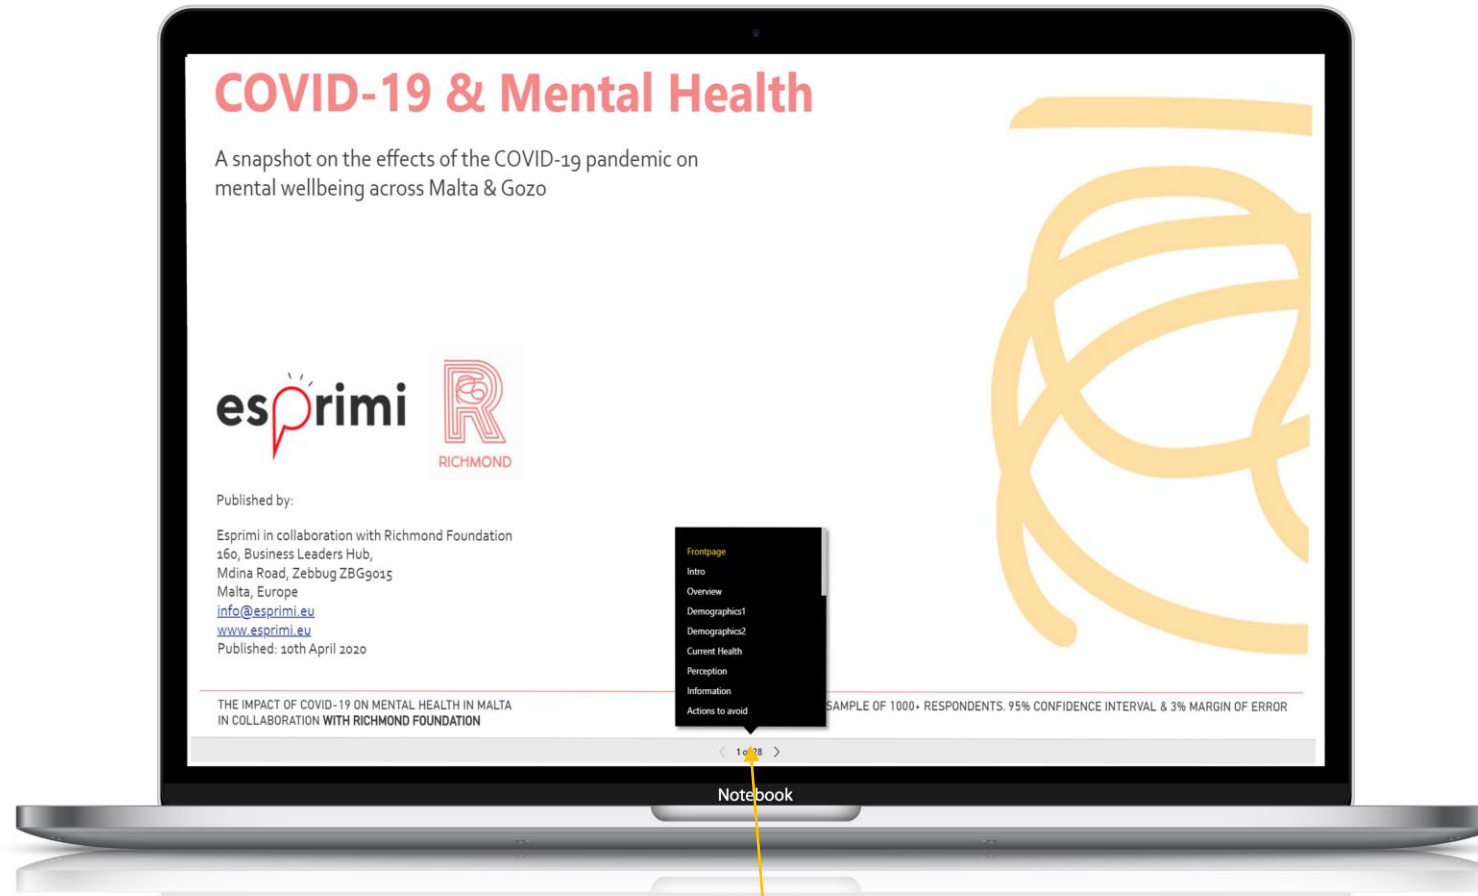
COVID-19 & Mental Health

A snapshot on the effects of the COVID-19 pandemic on mental wellbeing across Malta & Gozo

esprimi

RICHMOND

Published by:

Esprimi in collaboration with Richmond Foundation
160, Business Leaders Hub,
Mdina Road, Zebbug ZBG9015
Malta, Europe
info@esprimi.eu
www.esprimi.eu
Published: 10th April 2020

Frontpage
Intro
Overview
Demographics1
Demographics2
Current Health
Perception
Information
Actions to avoid

THE IMPACT OF COVID-19 ON MENTAL HEALTH IN MALTA IN COLLABORATION WITH RICHMOND FOUNDATION

SAMPLE OF 1000+ RESPONDENTS. 95% CONFIDENCE INTERVAL & 3% MARGIN OF ERROR

1 of 28

Notebook